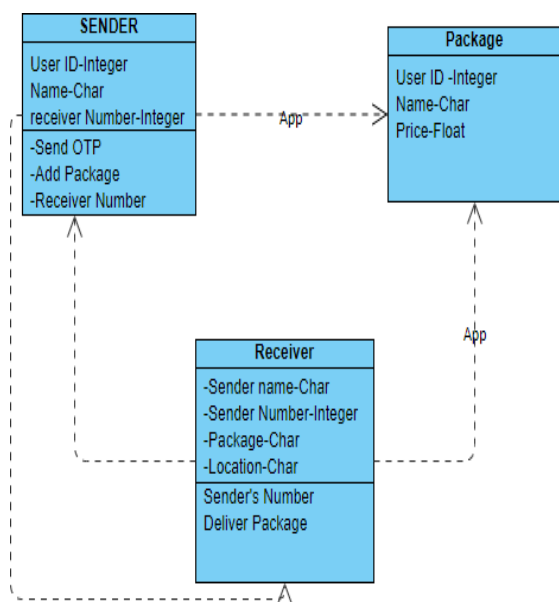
SENDER

User ID-Integer
Name-Char
receiver Number-Integer

-Send OTP
-Add Package
-Receiver Number

App

Package

User ID -Integer
Name-Char
Price-Float

App

Receiver

-Sender name-Char
-Sender Number-Integer
-Package-Char
-Location-Char

Sender's Number
Deliver Package